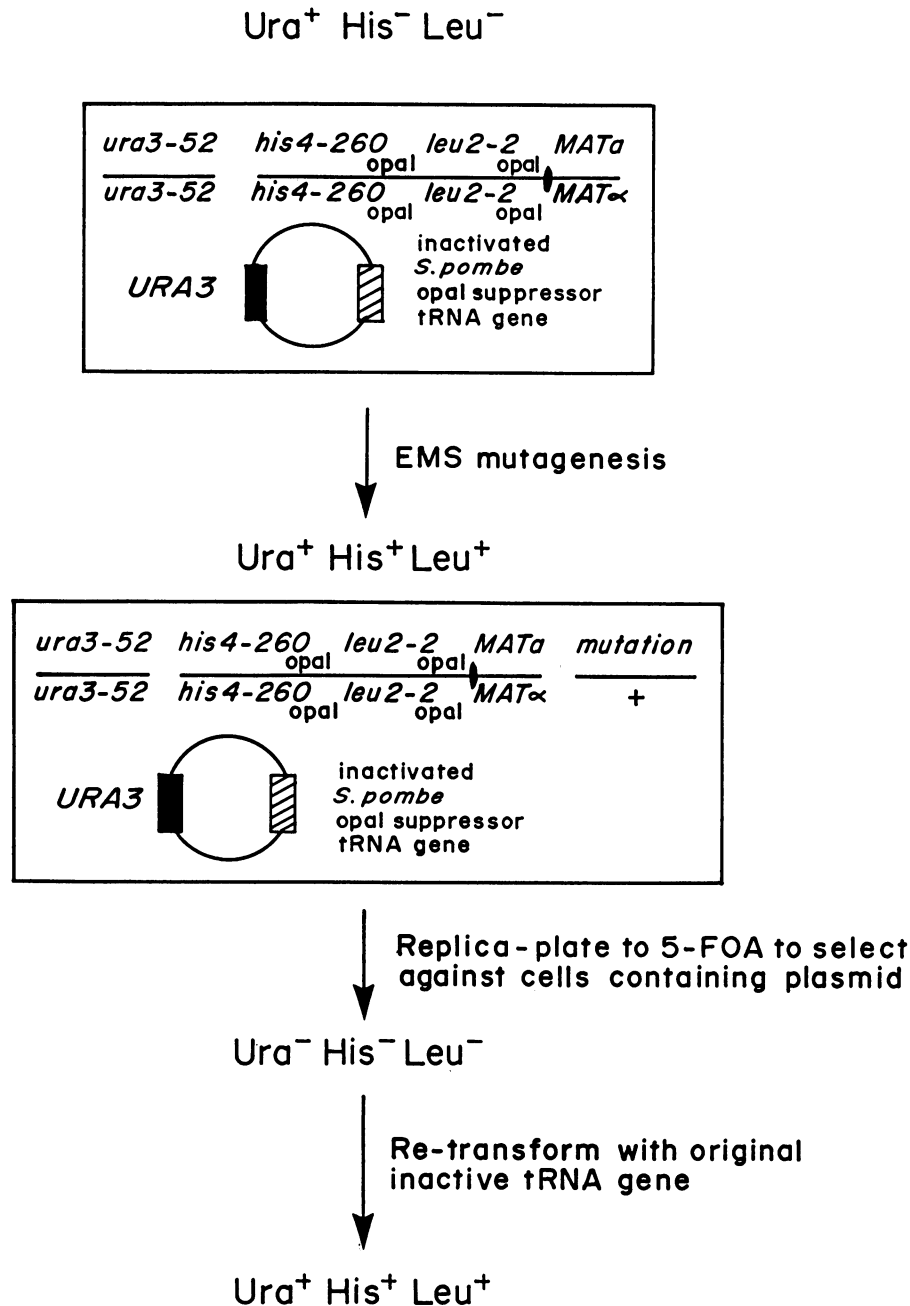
Ura$^+$ His$^-$ Leu$^-$

ura3-52 his4-260 opal leu2-2 opal MATa
ura3-52 his4-260 opal leu2-2 opal MAT$\alpha$

URA3

inactivated S. pombe opal suppressor tRNA gene

EMS mutagenesis

Ura$^+$ His$^+$ Leu$^+$

ura3-52 his4-260 opal leu2-2 opal MATa
ura3-52 his4-260 opal leu2-2 opal MAT$\alpha$

mutation
+

URA3

inactivated S. pombe opal suppressor tRNA gene

Replica-plate to 5-FOA to select against cells containing plasmid

Ura$^-$ His$^-$ Leu$^-$

Re-transform with original inactive tRNA gene

Ura$^+$ His$^+$ Leu$^+$